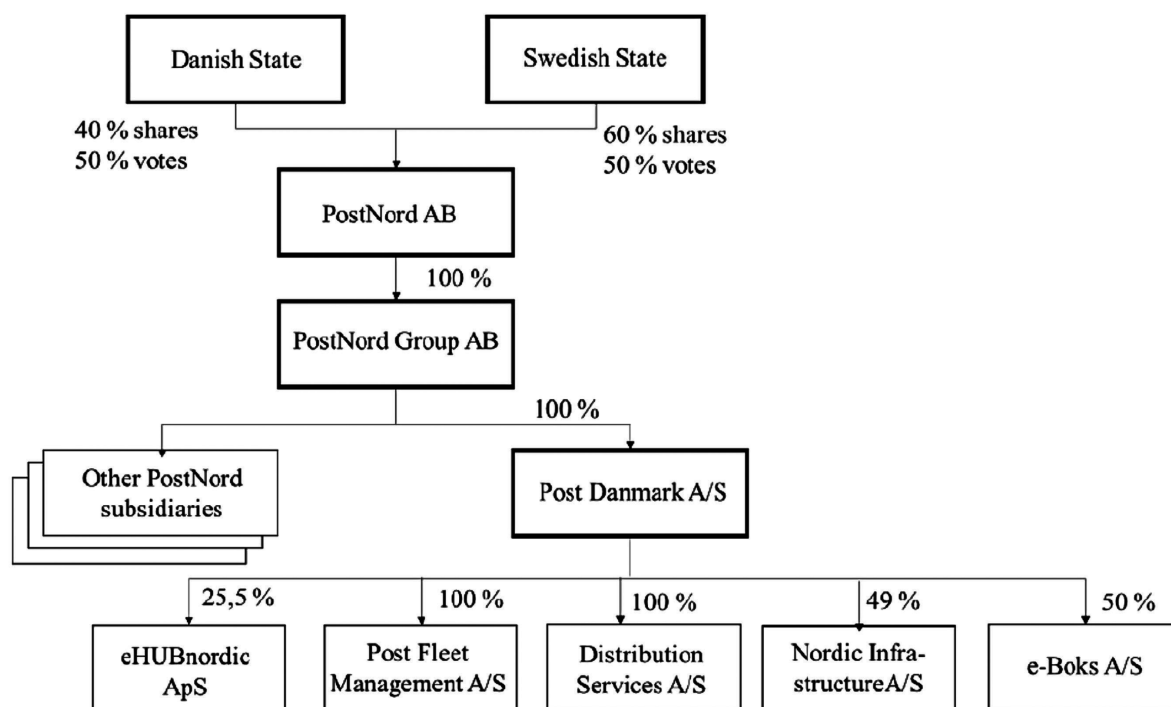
Danish State

Swedish State

40 % shares
50 % votes

60 % shares
50 % votes

PostNord AB

100 %

PostNord Group AB

100 %

Other PostNord subsidiaries

Post Danmark A/S

25,5 %

eHUBnordic ApS

100 %

Post Fleet Management A/S

100 %

Distribution Services A/S

49 %

Nordic Infra-structureA/S

50 %

e-Boks A/S